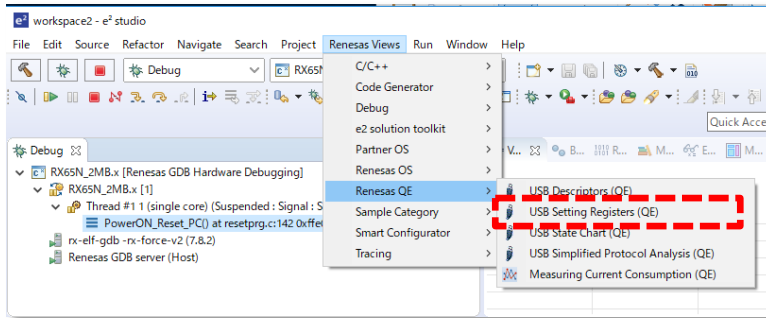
workspace2 - e² studio

File Edit Source Refactor Navigate Search Project Renesas Views Run Window Help

Debug

RX65N

Quick Acce

Debug

RX65N_2MB.x [Renesas GDB Hardware Debugging]
RX65N_2MB.x [1]
Thread #1 1 (single core) (Suspended : Signal : S
PowerON_Reset_PC() at resetprg.c:142 0xffe
rx-elf-gdb -rx-force-v2 (7.8.2)
Renesas GDB server (Host)

C/C++
Code Generator
Debug
e2 solution toolkit
Partner OS
Renesas OS
Renesas QE
Sample Category
Smart Configurator
Tracing

V... B... R... M... E... M...

USB Descriptors (QE)
USB Setting Registers (QE)
USB State Chart (QE)
USB Simplified Protocol Analysis (QE)
Measuring Current Consumption (QE)